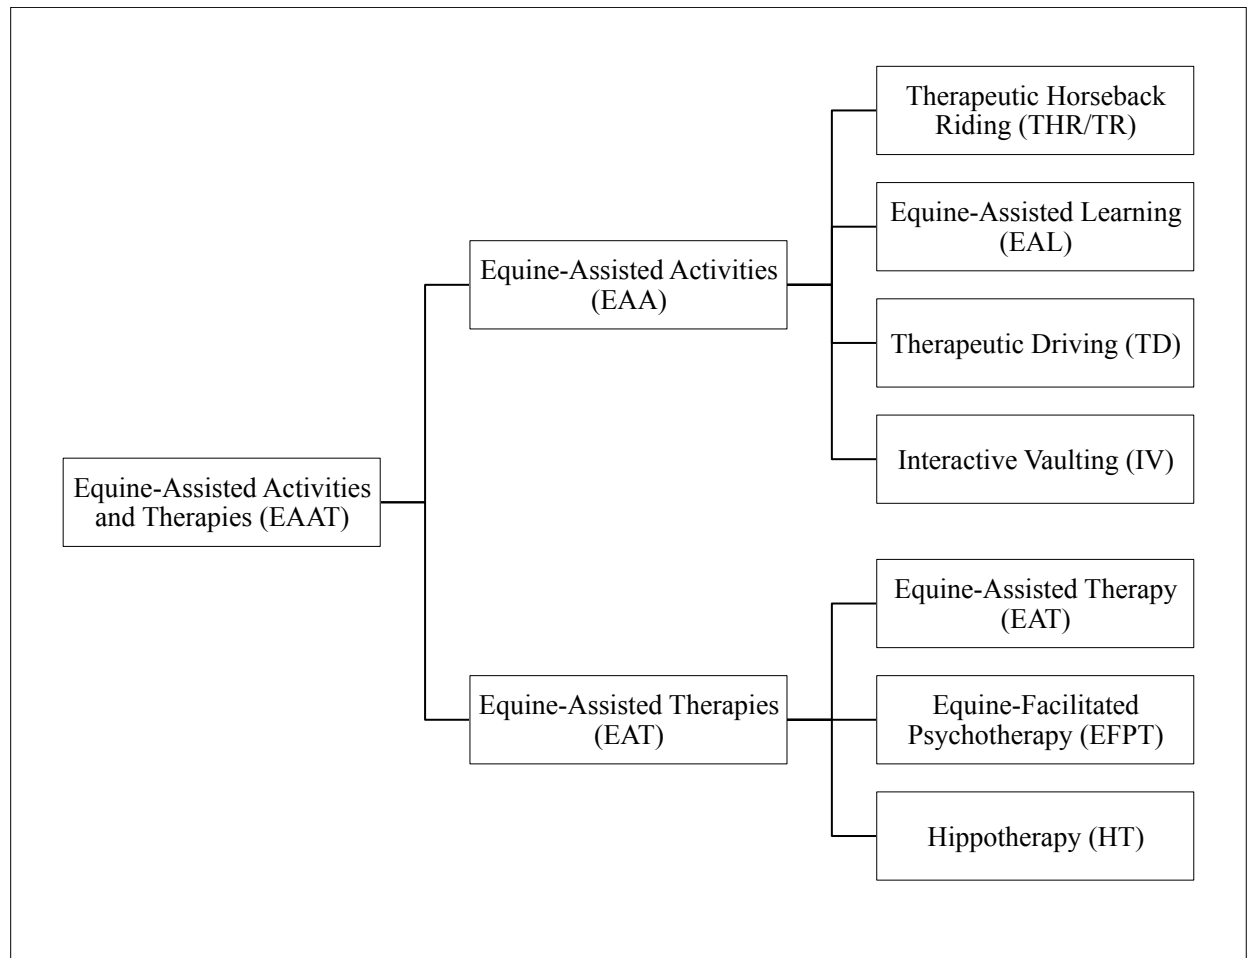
Equine-Assisted Activities and Therapies (EAAT)

Equine-Assisted Activities (EAA)

Therapeutic Horseback Riding (THR/TR)

Equine-Assisted Learning (EAL)

Therapeutic Driving (TD)

Interactive Vaulting (IV)

Equine-Assisted Therapies (EAT)

Equine-Assisted Therapy (EAT)

Equine-Facilitated Psychotherapy (EFPT)

Hippotherapy (HT)